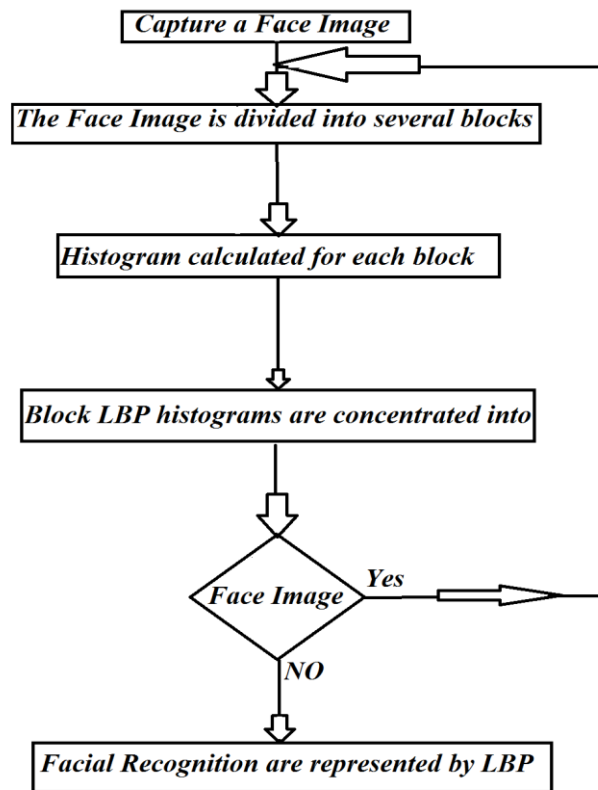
Capture a Face Image

The Face Image is divided into several blocks

Histogram calculated for each block

Block LBP histograms are concentrated into

Face Image

Yes

NO

Facial Recognition are represented by LBP